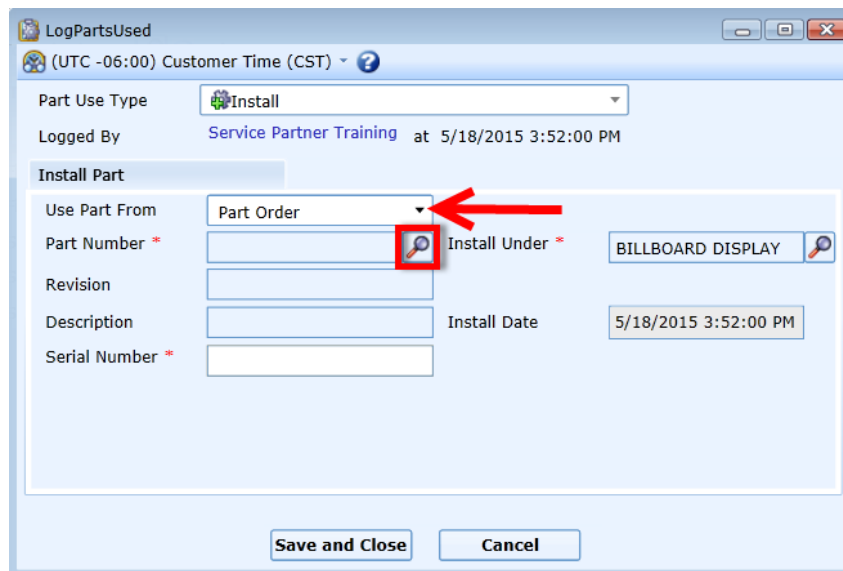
LogPartsUsed

(UTC -06:00) Customer Time (CST)

Part Use Type
Install

Logged By
Service Partner Training at 5/18/2015 3:52:00 PM

Install Part

Use Part From
Part Order

Part Number *

Install Under *
BILLBOARD DISPLAY

Revision

Description

Install Date
5/18/2015 3:52:00 PM

Serial Number *

Save and Close
Cancel